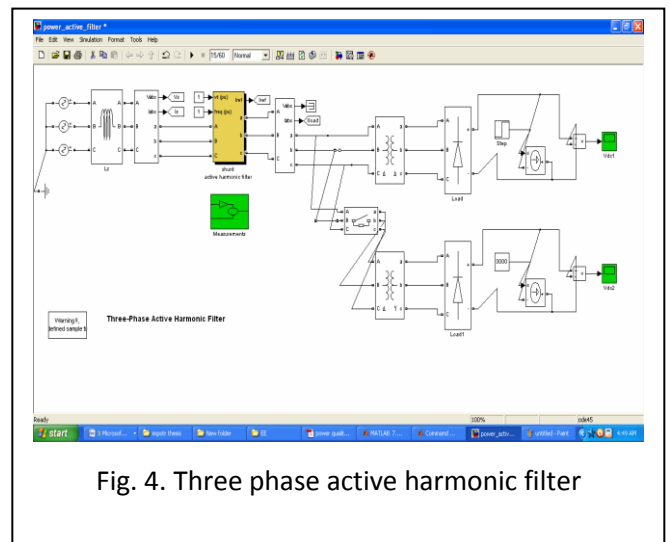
power_active_filter *

File Edit View Simulation Format Tools Help

1/60 Normal

Lv

Vabc Iabc Vs Is

Vs (pu) Freq (pu)

Iref

shunt active harmonic filter

Vabc Iabc Iload

Measurements

Load

Step

Vdc1

3000

Load1

Vdc2

Warning:Il-defined sample ti

Three-Phase Active Harmonic Filter

Ready 100% ode45

start 3 Microsof... major thesis New Folder EE power quali... MATLAB 7... Command ... power_activ... untitled - Paint 4:49 AM

Fig. 4. Three phase active harmonic filter